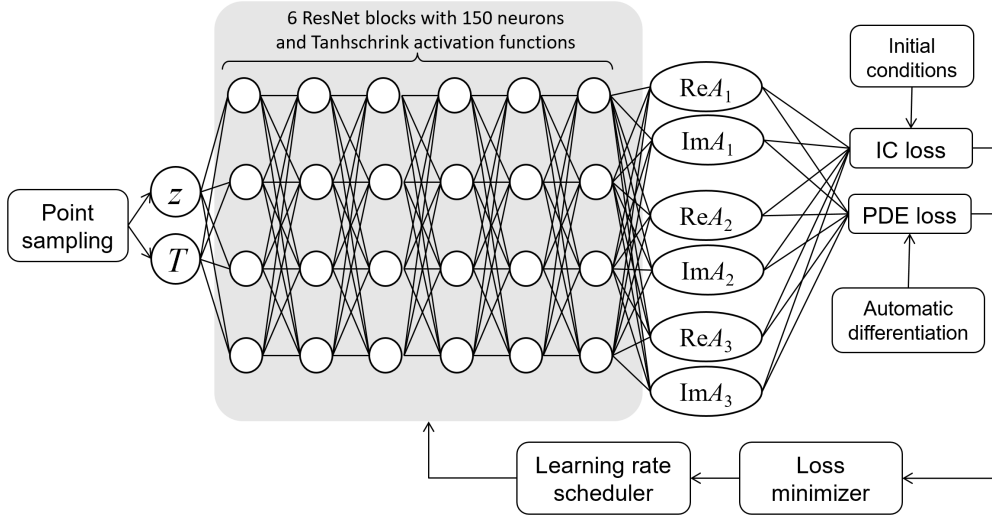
6 ResNet blocks with 150 neurons and Tanhschrink activation functions

Point sampling

$z$

$T$

$\mathrm{Re}A_1$

$\mathrm{Im}A_1$

$\mathrm{Re}A_2$

$\mathrm{Im}A_2$

$\mathrm{Re}A_3$

$\mathrm{Im}A_3$

Initial conditions

IC loss

PDE loss

Automatic differentiation

Learning rate scheduler

Loss minimizer